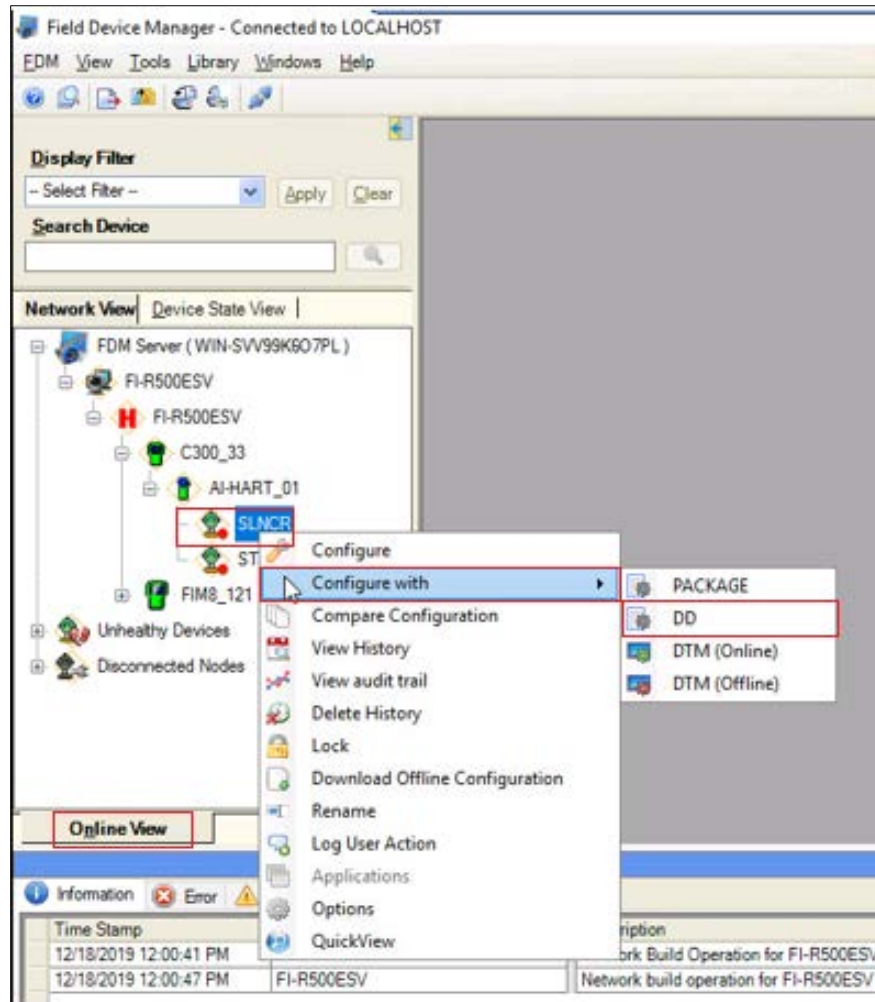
Field Device Manager - Connected to LOCALHOST

FDM View Tools Library Windows Help

Display Filter

-- Select Filter --

Apply

Clear

Search Device

Network View

Device State View

FDM Server ( WIN-SVV99K6O7PL )

FI-R500ESV

FI-R500ESV

C300_33

AI-HART_01

SLNCR

ST

FIM8_121

Unhealthy Devices

Disconnected Nodes

Configure

Configure with

Compare Configuration

View History

View audit trail

Delete History

Lock

Download Offline Configuration

Rename

Log User Action

Applications

Options

QuickView

PACKAGE

DD

DTM (Online)

DTM (Offline)

Online View

Information

Error

| Time Stamp | | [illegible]ription |
|---|---|---|
| 12/18/2019 12:00:41 PM | | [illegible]ork Build Operation for FI-R500ESV |
| 12/18/2019 12:00:47 PM | FI-R500ESV | Network build operation for FI-R500ESV |